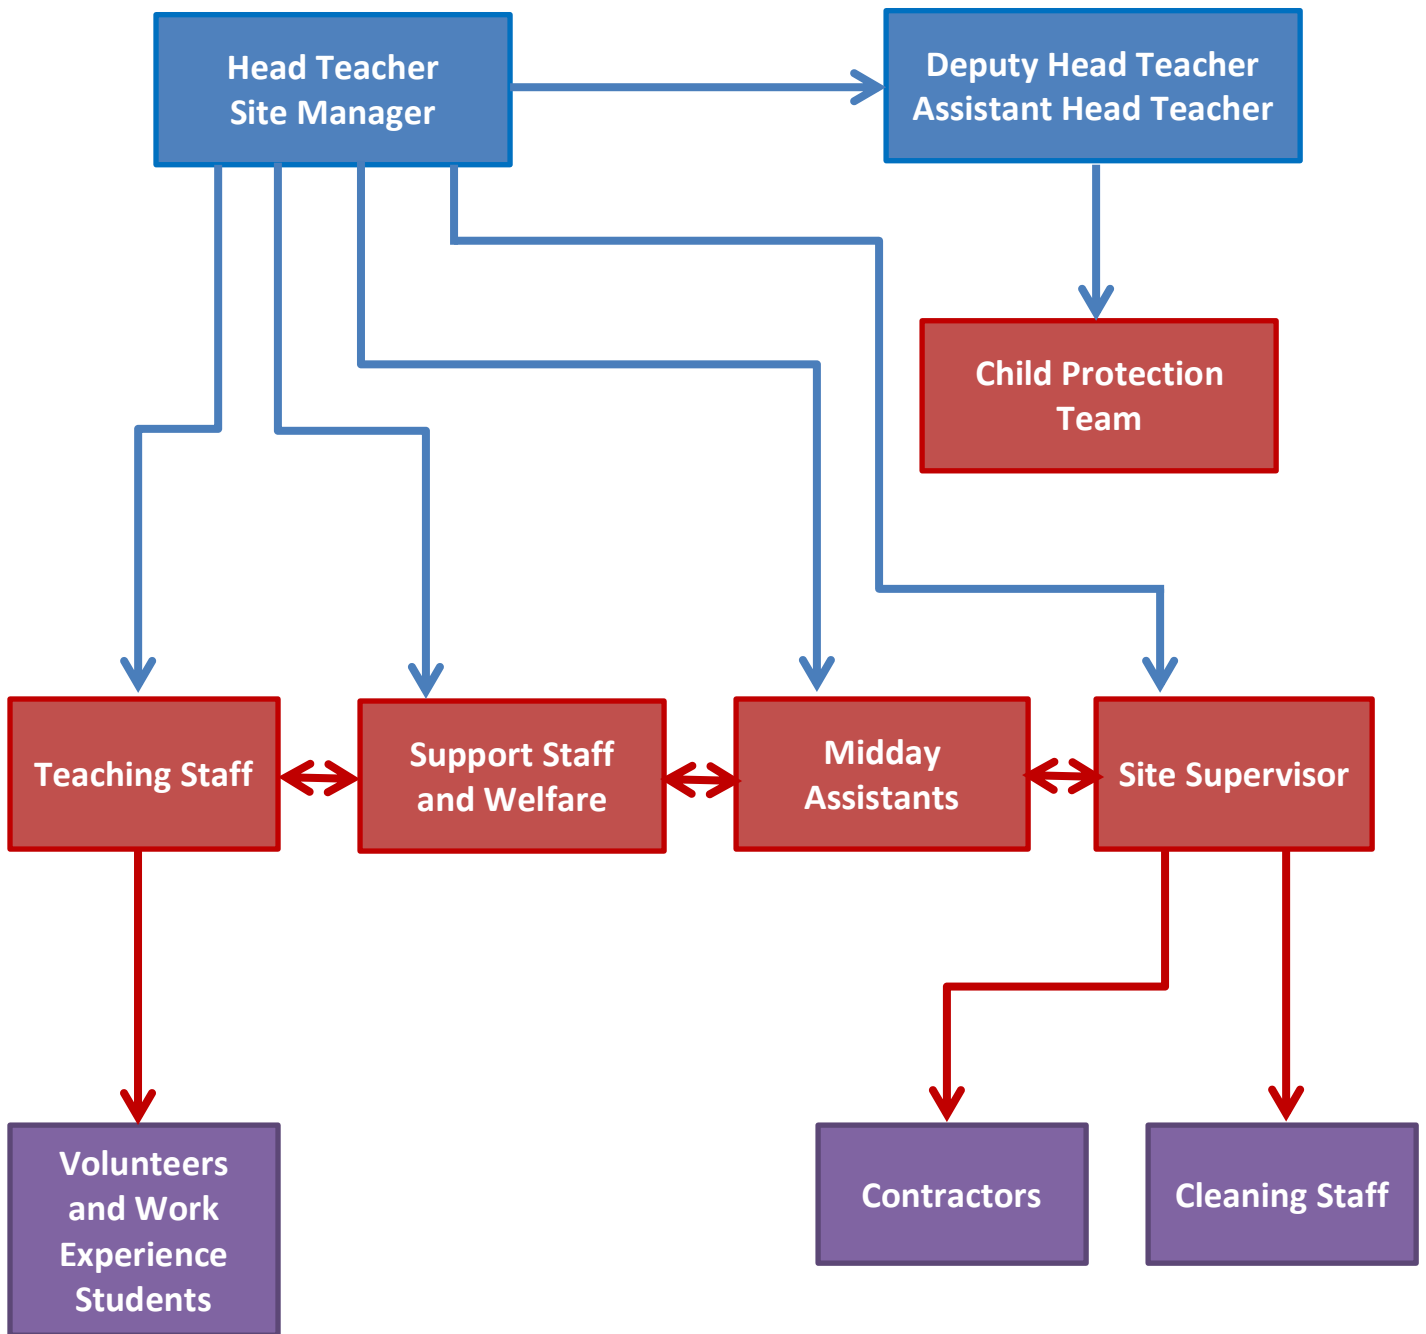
Head Teacher
Site Manager

Deputy Head Teacher
Assistant Head Teacher

Child Protection Team

Teaching Staff

Support Staff and Welfare

Midday Assistants

Site Supervisor

Volunteers and Work Experience Students

Contractors

Cleaning Staff